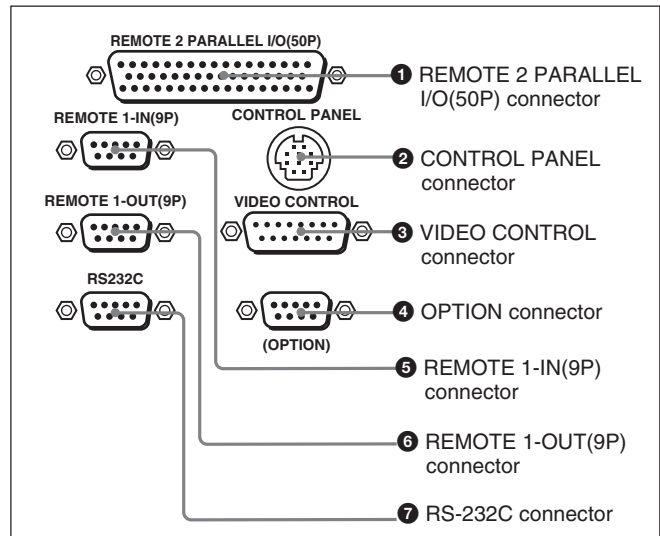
REMOTE 2 PARALLEL I/O(50P)

❶ REMOTE 2 PARALLEL I/O(50P) connector

REMOTE 1-IN(9P)

CONTROL PANEL

❷ CONTROL PANEL connector

REMOTE 1-OUT(9P)

VIDEO CONTROL

❸ VIDEO CONTROL connector

RS232C

❹ OPTION connector

(OPTION)

❺ REMOTE 1-IN(9P) connector

❻ REMOTE 1-OUT(9P) connector

❼ RS-232C connector